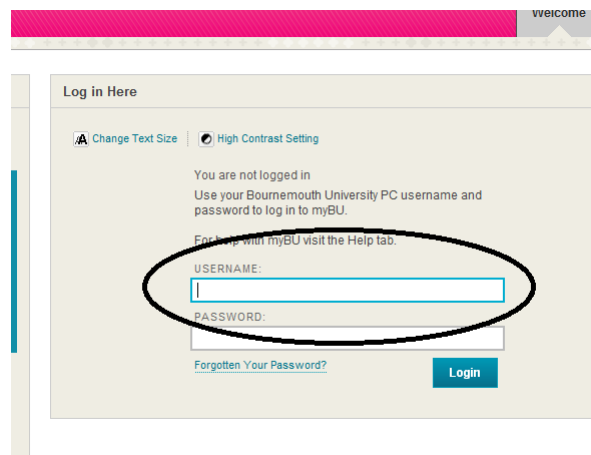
Welcome

Log in Here

Change Text Size | High Contrast Setting

You are not logged in

Use your Bournemouth University PC username and password to log in to myBU.

For help with myBU visit the Help tab.

USERNAME:

PASSWORD:

Forgotten Your Password?

Login